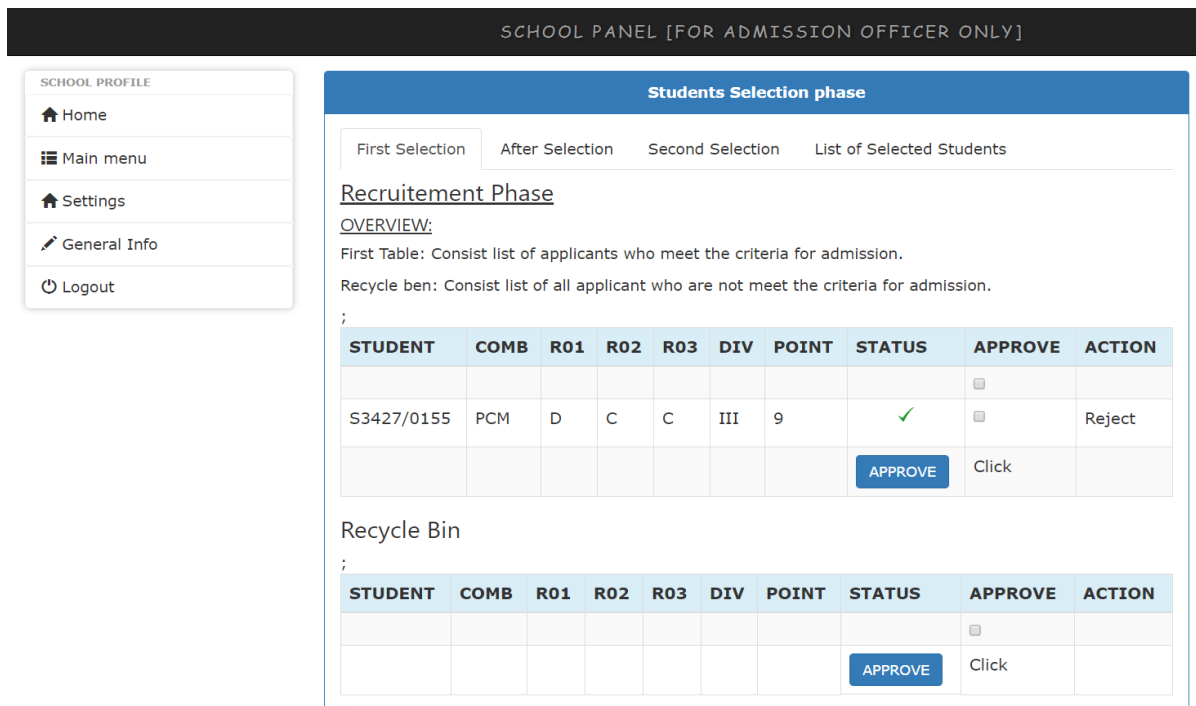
SCHOOL PANEL [FOR ADMISSION OFFICER ONLY]

SCHOOL PROFILE
Home
Main menu
Settings
General Info
Logout

Students Selection phase

First Selection | After Selection | Second Selection | List of Selected Students

Recruitement Phase

OVERVIEW:

First Table: Consist list of applicants who meet the criteria for admission.

Recycle ben: Consist list of all applicant who are not meet the criteria for admission.

;

| STUDENT | COMB | R01 | R02 | R03 | DIV | POINT | STATUS | APPROVE | ACTION |
|---|---|---|---|---|---|---|---|---|---|
| | | | | | | | | | |
| S3427/0155 | PCM | D | C | C | III | 9 | ✓ | | Reject |
| | | | | | | | APPROVE | Click | |

Recycle Bin

;

| STUDENT | COMB | R01 | R02 | R03 | DIV | POINT | STATUS | APPROVE | ACTION |
|---|---|---|---|---|---|---|---|---|---|
| | | | | | | | | | |
| | | | | | | | APPROVE | Click | |